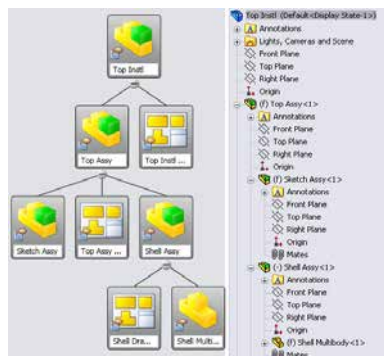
Top Instl
Top Assy
Top Instl ...
Sketch Assy
Top Assy ...
Shell Assy
Shell Dra...
Shell Multi...

Top Instl (Default<Display State-1>)
Annotations
Lights, Cameras and Scene
Front Plane
Top Plane
Right Plane
Origin
(f) Top Assy<1>
Annotations
Front Plane
Top Plane
Right Plane
Origin
(f) Sketch Assy<1>
Annotations
Front Plane
Top Plane
Right Plane
Origin
Mates
(-) Shell Assy<1>
Annotations
Front Plane
Top Plane
Right Plane
Origin
(f) Shell Multibody<1>
Mates